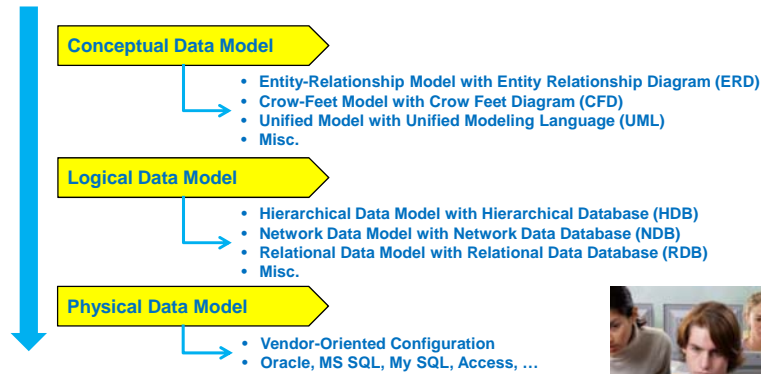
Conceptual Data Model

- Entity-Relationship Model with Entity Relationship Diagram (ERD)
- Crow-Feet Model with Crow Feet Diagram (CFD)
- Unified Model with Unified Modeling Language (UML)
- Misc.

Logical Data Model

- Hierarchical Data Model with Hierarchical Database (HDB)
- Network Data Model with Network Data Database (NDB)
- Relational Data Model with Relational Data Database (RDB)
- Misc.

Physical Data Model

- Vendor-Oriented Configuration
- Oracle, MS SQL, My SQL, Access, …